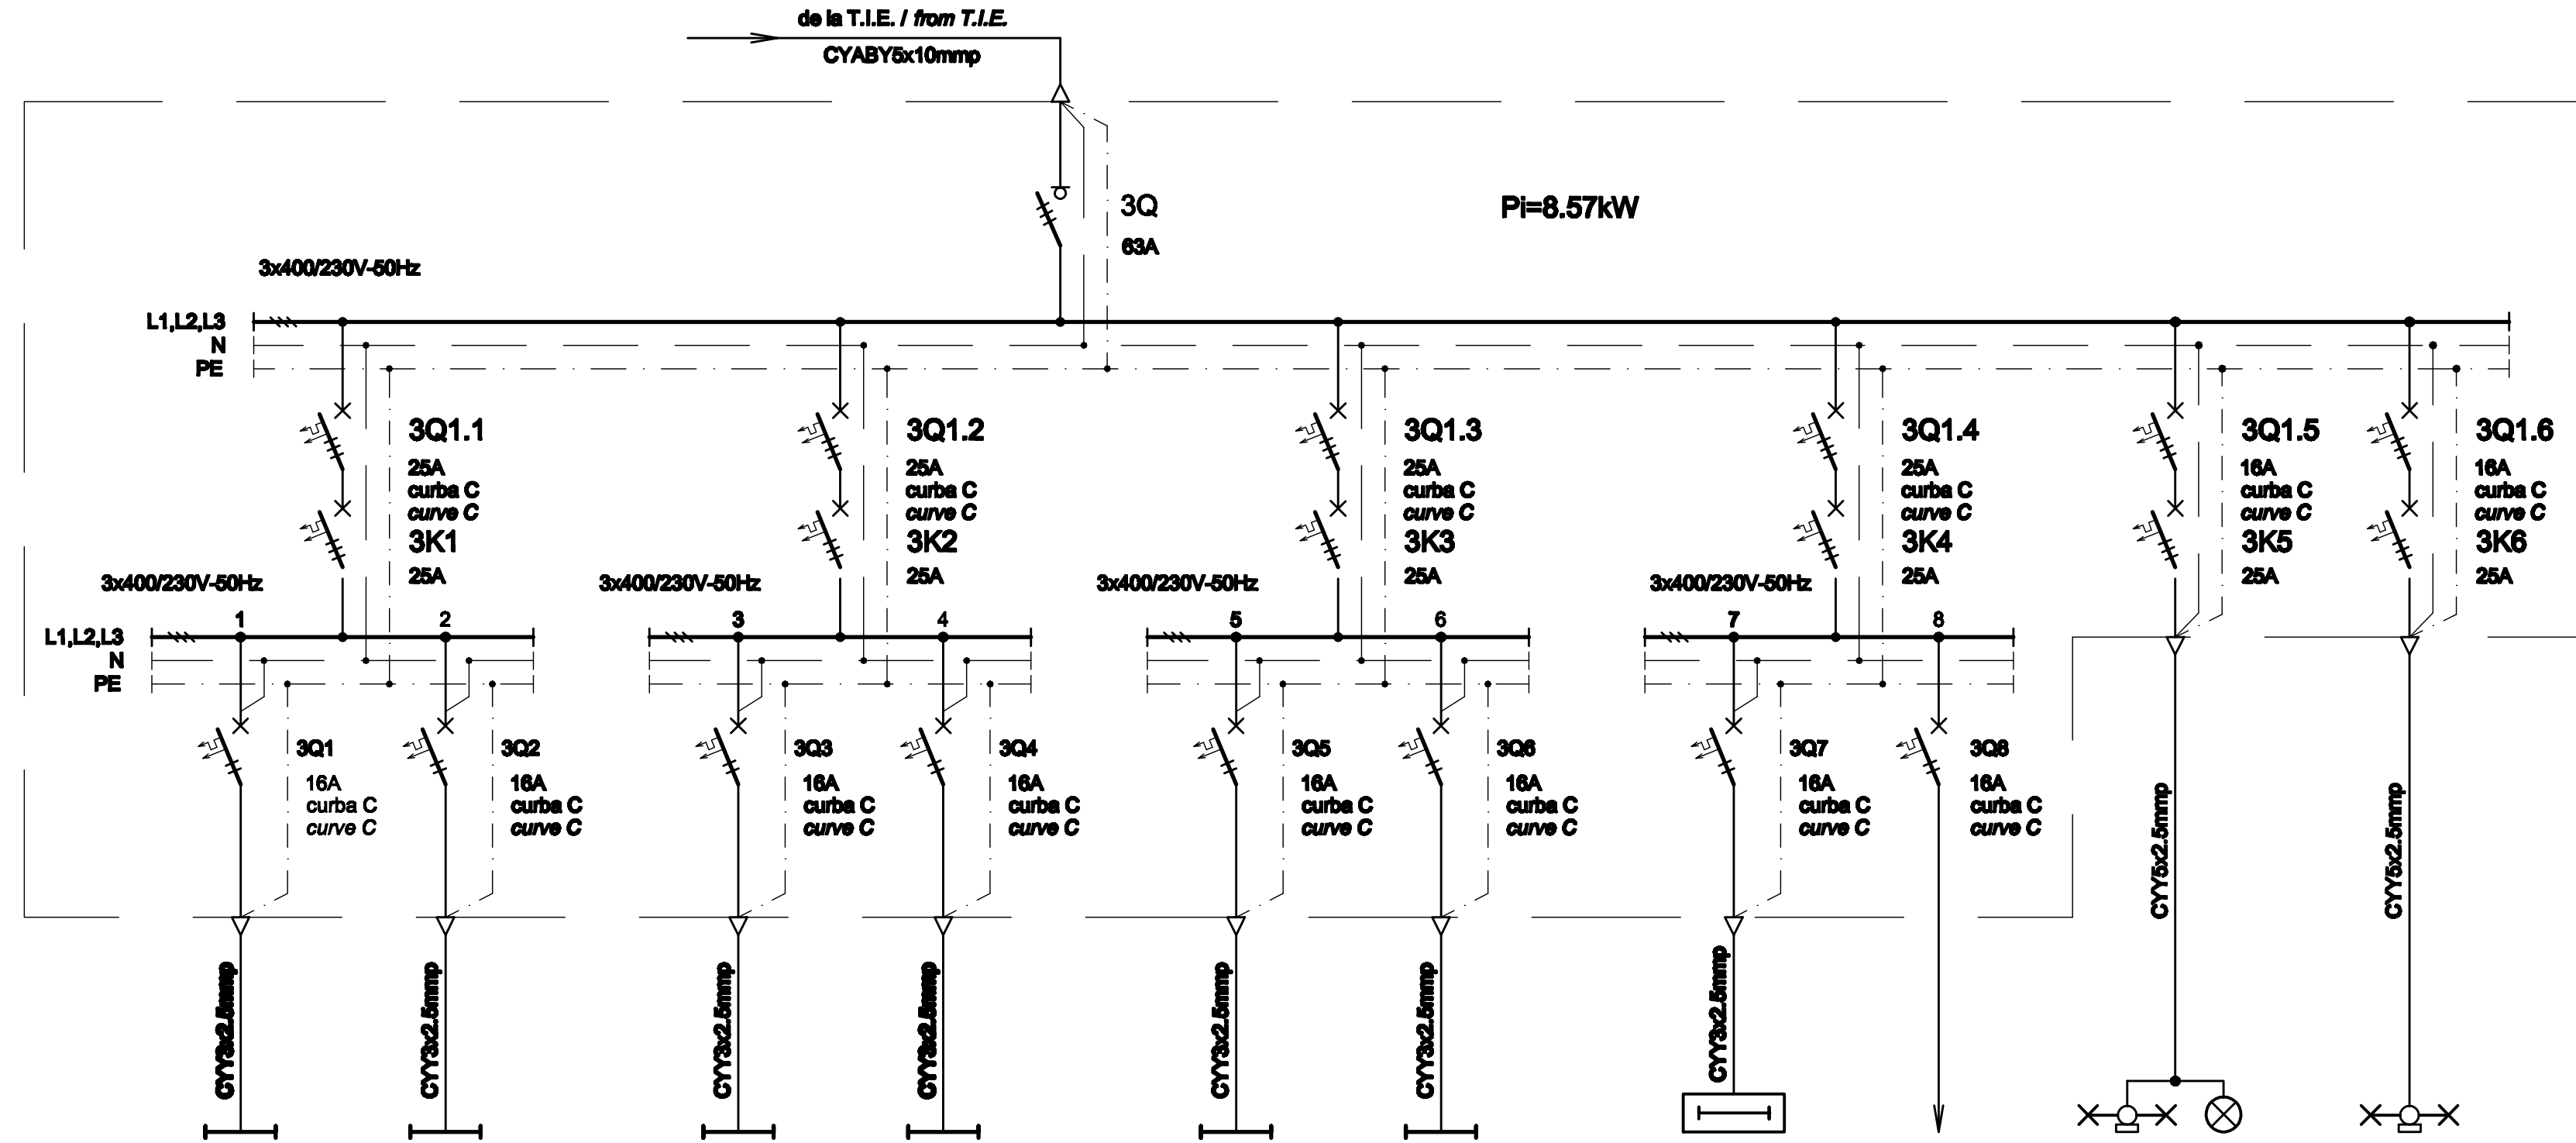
de la T.I.E. / from T.I.E.
CYABY5x10mmp

3Q
63A

Pi=8.57kW

3x400/230V-50Hz

L1,L2,L3
N
PE

3Q1.1
25A
curba C
curve C
3K1
25A

3Q1.2
25A
curba C
curve C
3K2
25A

3Q1.3
25A
curba C
curve C
3K3
25A

3Q1.4
25A
curba C
curve C
3K4
25A

3Q1.5
16A
curba C
curve C
3K5
25A

3Q1.6
16A
curba C
curve C
3K6
25A

3x400/230V-50Hz
3x400/230V-50Hz
3x400/230V-50Hz
3x400/230V-50Hz

L1,L2,L3
N
PE

1 2 3 4 5 6 7 8

3Q1
16A
curba C
curve C

3Q2
16A
curba C
curve C

3Q3
16A
curba C
curve C

3Q4
16A
curba C
curve C

3Q5
16A
curba C
curve C

3Q6
16A
curba C
curve C

3Q7
16A
curba C
curve C

3Q8
16A
curba C
curve C

CYY5x2.5mmp
CYY5x2.5mmp

CYY3x2.5mmp
CYY3x2.5mmp
CYY3x2.5mmp
CYY3x2.5mmp
CYY3x2.5mmp
CYY3x2.5mmp
CYY3x2.5mmp